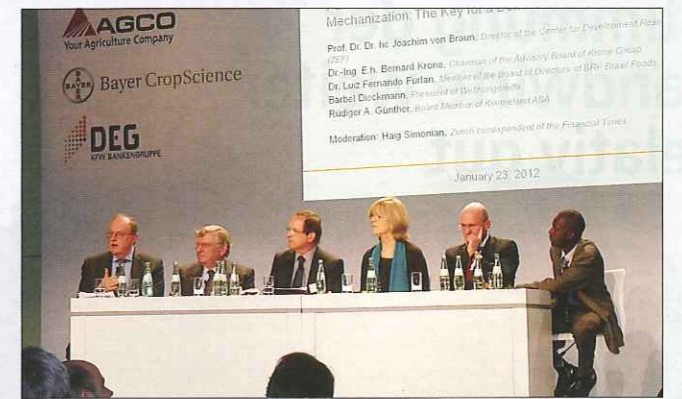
AGCO
Your Agriculture Company

BAYER
Bayer CropScience

DEG
KFW BANKENGRUPPE

Mechanization: The Key for a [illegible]

Prof. Dr. Dr. hc Joachim von Braun, Director of the Center for Development Rese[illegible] (ZEF)
Dr.-Ing. E.h. Bernard Krone, Chairman of the Advisory Board of Krone Group
Dr. Luiz Fernando Furlan, Member of the Board of Directors of BRF Brasil Foods
Bärbel Dieckmann, President of Welthungerhilfe
Rüdiger A. Günther, Board Member of Kreenstoner ASIA

Moderation: Haig Simonian, Zurich correspondent of the Financial Times

January 23, 2012